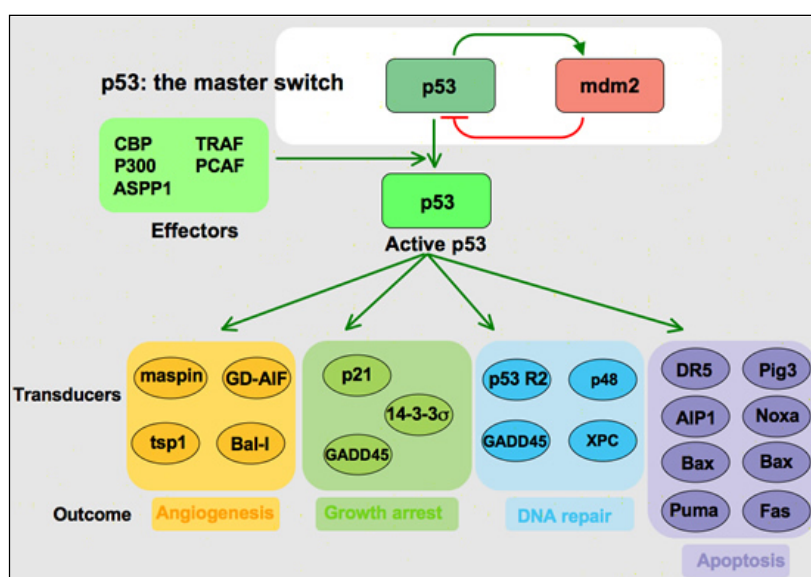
p53: the master switch

p53

mdm2

CBP
P300
ASPP1
TRAF
PCAF

Effectors

p53

Active p53

Transducers

maspin
GD-AIF
tsp1
Bal-I

p21
14-3-3$\sigma$
GADD45

p53 R2
p48
GADD45
XPC

DR5
Pig3
AIP1
Noxa
Bax
Bax
Puma
Fas

Outcome

Angiogenesis

Growth arrest

DNA repair

Apoptosis